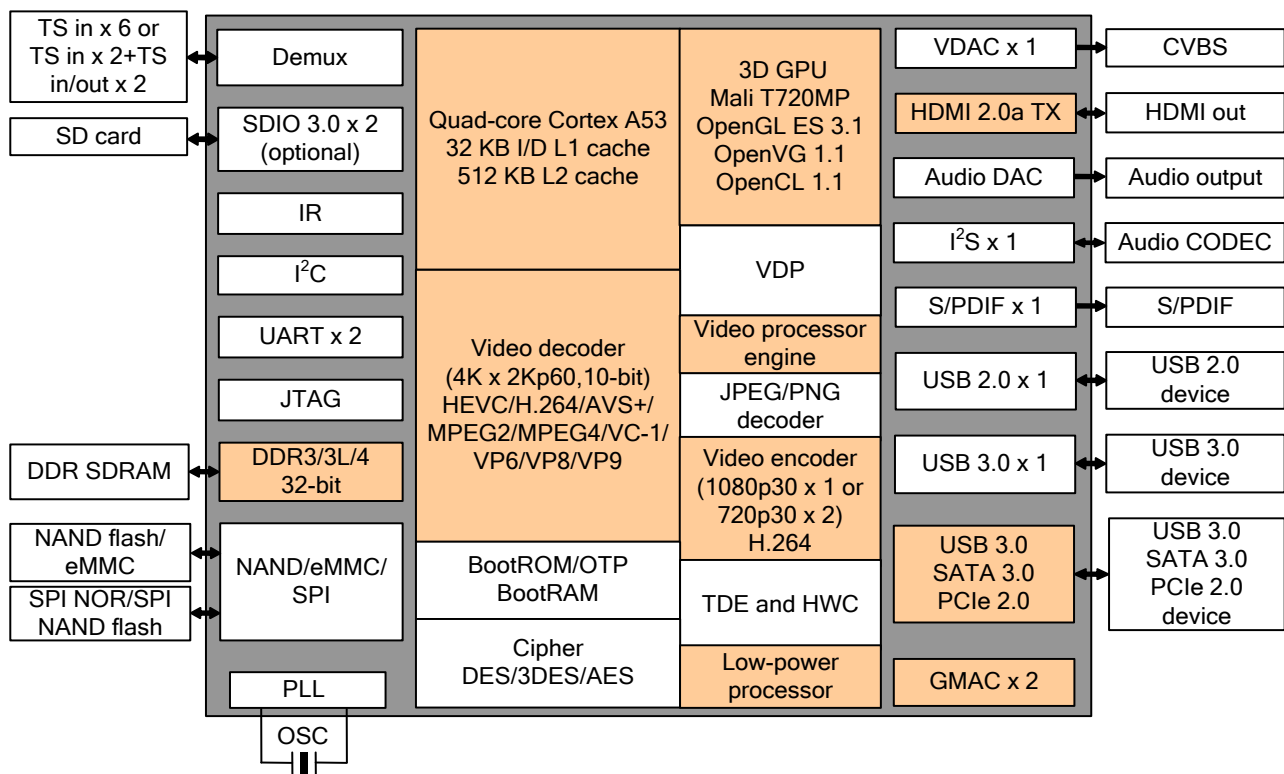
TS in x 6 or TS in x 2+TS in/out x 2

Demux

SD card

SDIO 3.0 x 2 (optional)

IR

$I^2C$

UART x 2

JTAG

DDR SDRAM

DDR3/3L/4 32-bit

NAND flash/ eMMC

SPI NOR/SPI NAND flash

NAND/eMMC/ SPI

PLL

OSC

Quad-core Cortex A53
32 KB I/D L1 cache
512 KB L2 cache

Video decoder
(4K x 2Kp60,10-bit)
HEVC/H.264/AVS+/
MPEG2/MPEG4/VC-1/
VP6/VP8/VP9

BootROM/OTP
BootRAM

Cipher
DES/3DES/AES

3D GPU
Mali T720MP
OpenGL ES 3.1
OpenVG 1.1
OpenCL 1.1

VDP

Video processor engine

JPEG/PNG decoder

Video encoder
(1080p30 x 1 or
720p30 x 2)
H.264

TDE and HWC

Low-power processor

VDAC x 1

CVBS

HDMI 2.0a TX

HDMI out

Audio DAC

Audio output

$I^2S$ x 1

Audio CODEC

S/PDIF x 1

S/PDIF

USB 2.0 x 1

USB 2.0 device

USB 3.0 x 1

USB 3.0 device

USB 3.0
SATA 3.0
PCIe 2.0

USB 3.0
SATA 3.0
PCIe 2.0
device

GMAC x 2